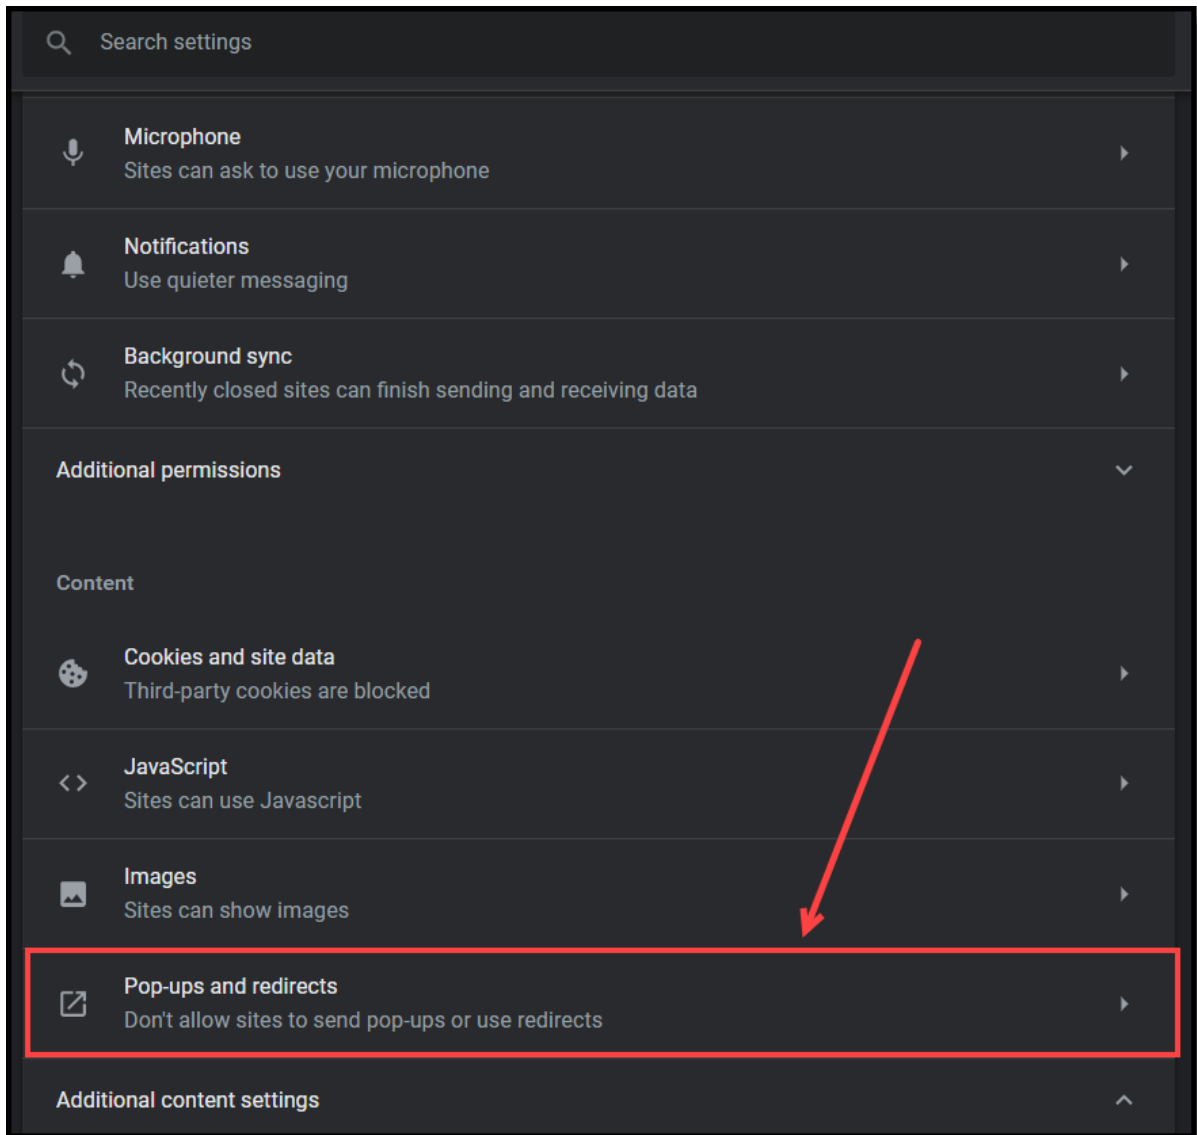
Search settings

Microphone
Sites can ask to use your microphone

Notifications
Use quieter messaging

Background sync
Recently closed sites can finish sending and receiving data

Additional permissions

Content

Cookies and site data
Third-party cookies are blocked

JavaScript
Sites can use Javascript

Images
Sites can show images

Pop-ups and redirects
Don't allow sites to send pop-ups or use redirects

Additional content settings